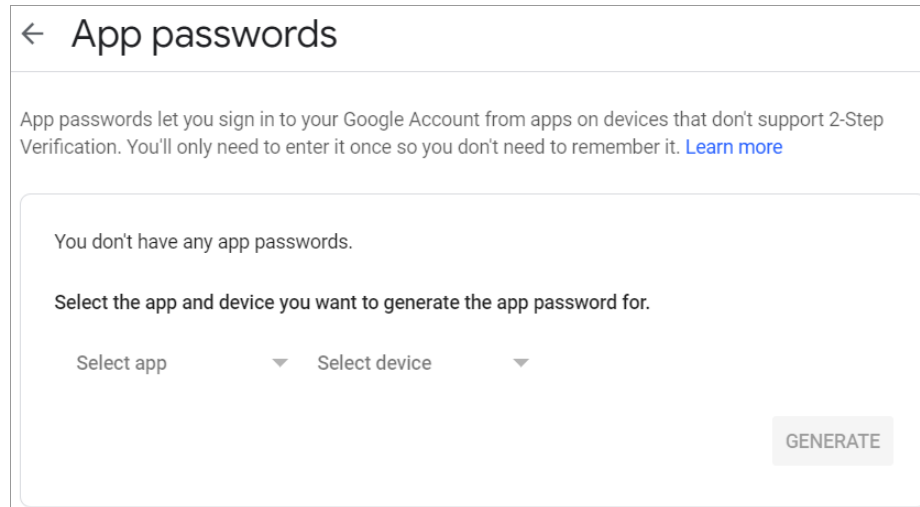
← App passwords

App passwords let you sign in to your Google Account from apps on devices that don't support 2-Step Verification. You'll only need to enter it once so you don't need to remember it. Learn more

You don't have any app passwords.

Select the app and device you want to generate the app password for.

Select app ▾ Select device ▾

GENERATE